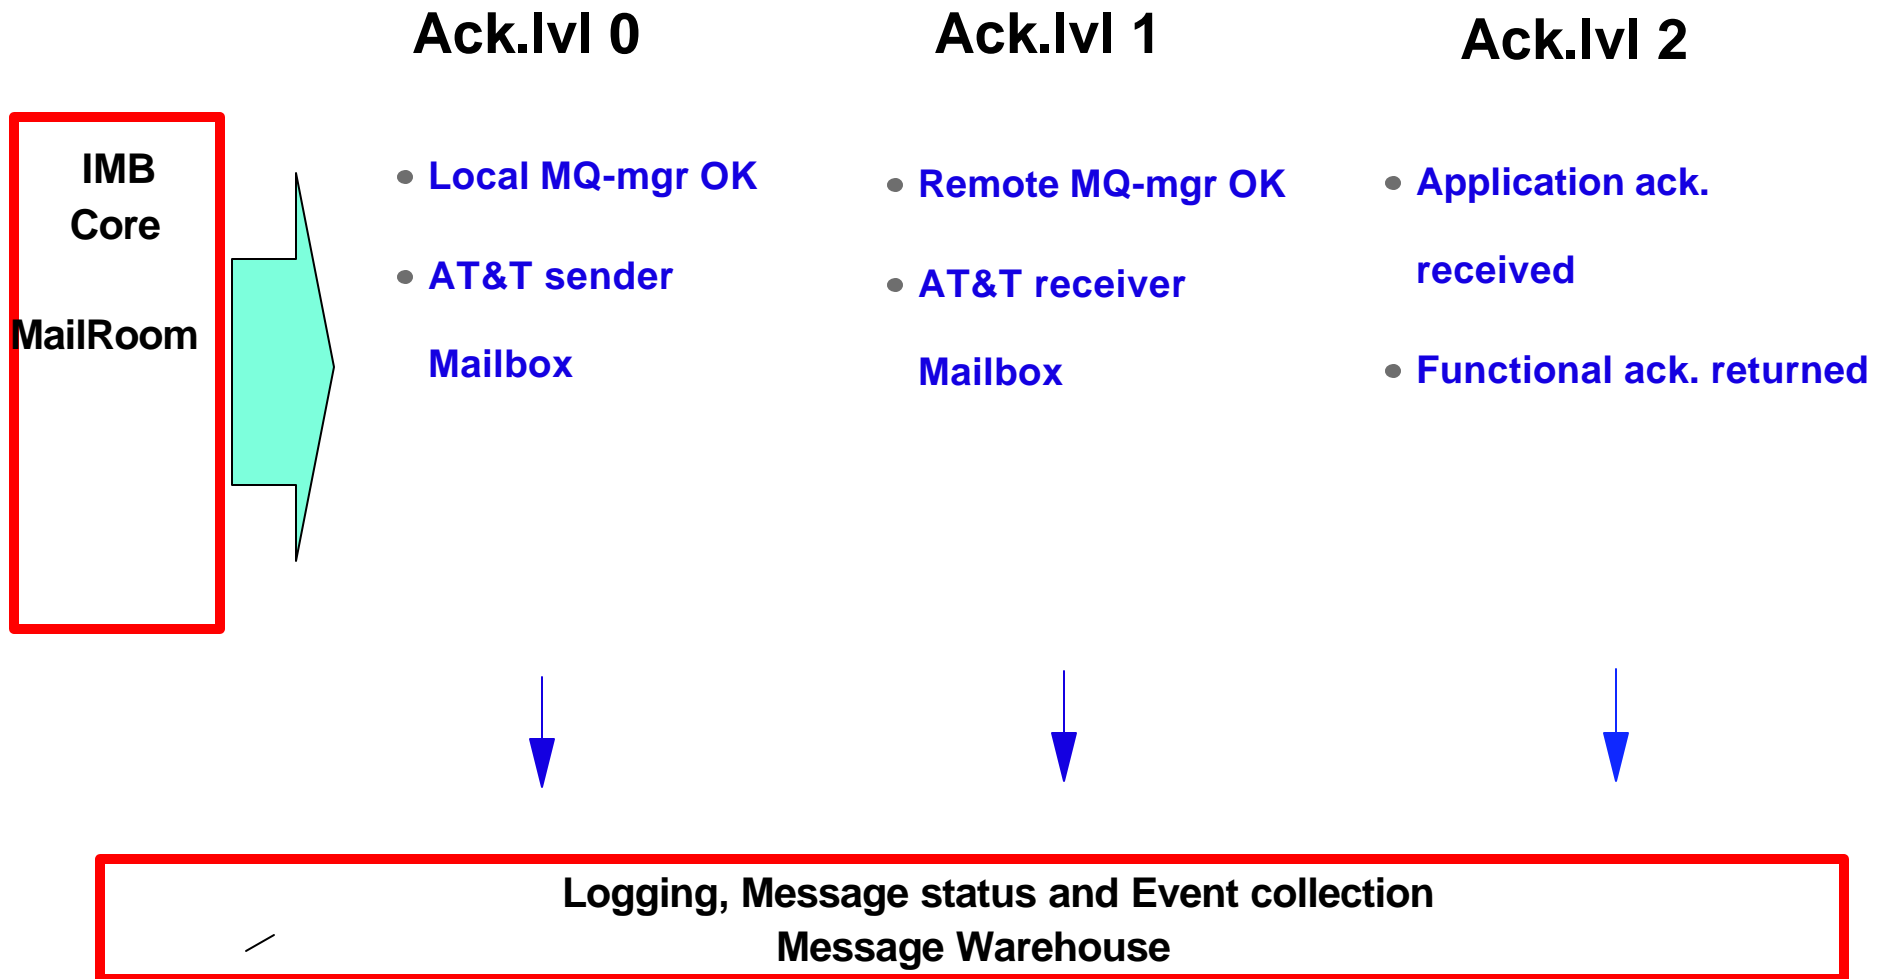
Ack.lvl 0

Ack.lvl 1

Ack.lvl 2

IMB
Core

MailRoom

• Local MQ-mgr OK

• AT&T sender Mailbox

• Remote MQ-mgr OK

• AT&T receiver Mailbox

• Application ack. received

• Functional ack. returned

Logging, Message status and Event collection
Message Warehouse